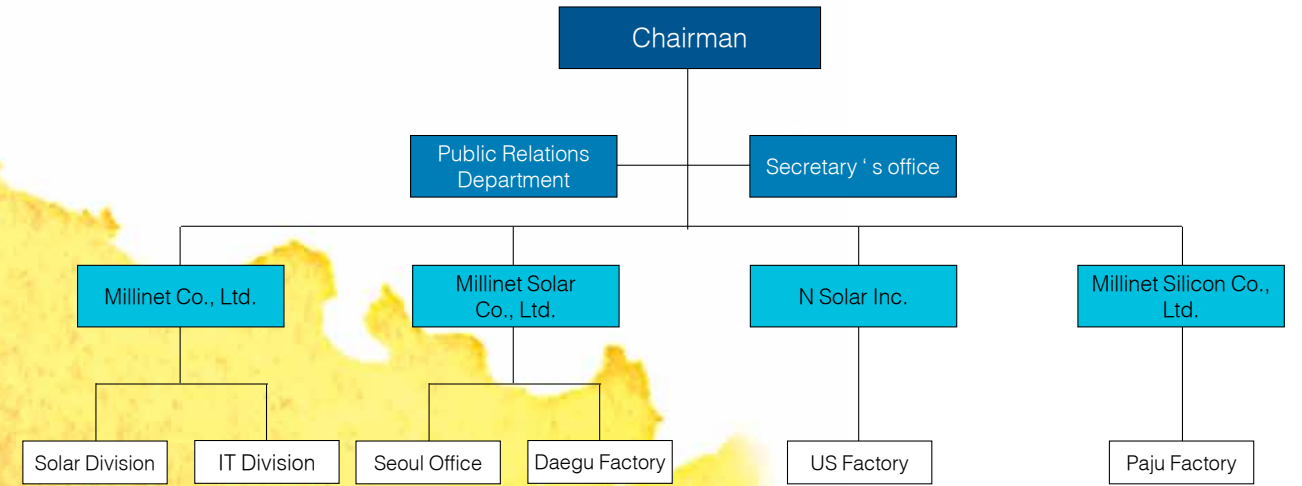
Chairman

Public Relations Department

Secretary ' s office

Millinet Co., Ltd.

Millinet Solar Co., Ltd.

N Solar Inc.

Millinet Silicon Co., Ltd.

Solar Division

IT Division

Seoul Office

Daegu Factory

US Factory

Paju Factory